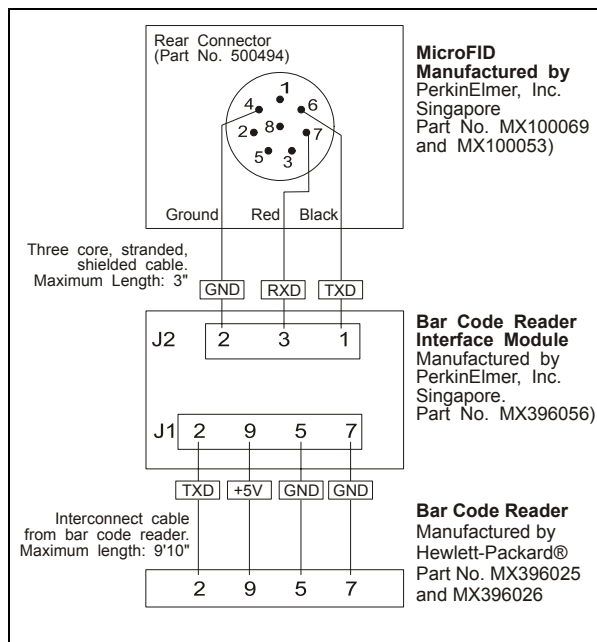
Rear Connector
(Part No. 500494)

1
4 6
8
2 7
5 3

Ground Red Black

**MicroFID Manufactured by** PerkinElmer, Inc. Singapore Part No. MX100069 and MX100053)

Three core, stranded, shielded cable. Maximum Length: 3"

GND RXD TXD

J2 2 3 1

**Bar Code Reader Interface Module** Manufactured by PerkinElmer, Inc. Singapore. Part No. MX396056)

J1 2 9 5 7

TXD +5V GND GND

Interconnect cable from bar code reader. Maximum length: 9'10"

2 9 5 7

**Bar Code Reader** Manufactured by Hewlett-Packard® Part No. MX396025 and MX396026